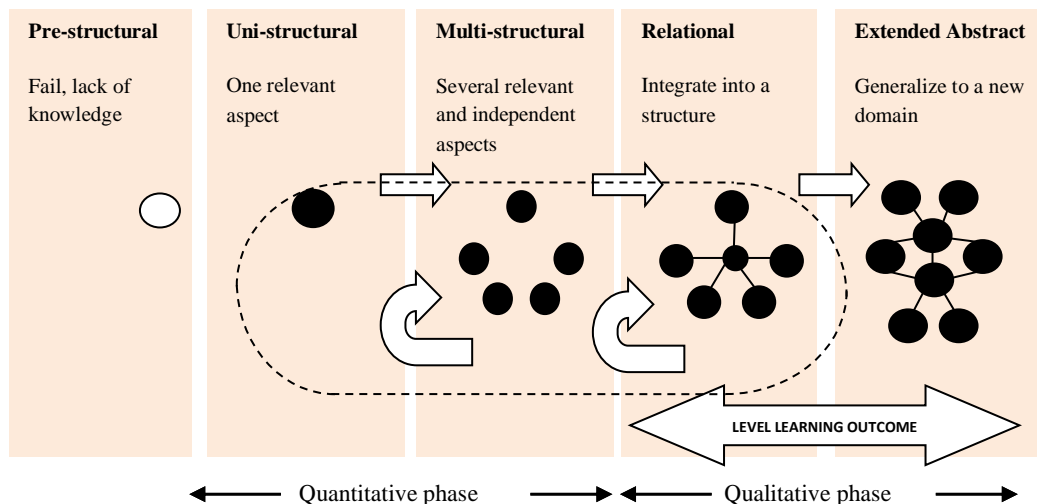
**Pre-structural**

Fail, lack of knowledge

**Uni-structural**

One relevant aspect

**Multi-structural**

Several relevant and independent aspects

**Relational**

Integrate into a structure

**Extended Abstract**

Generalize to a new domain

LEVEL LEARNING OUTCOME

Quantitative phase

Qualitative phase